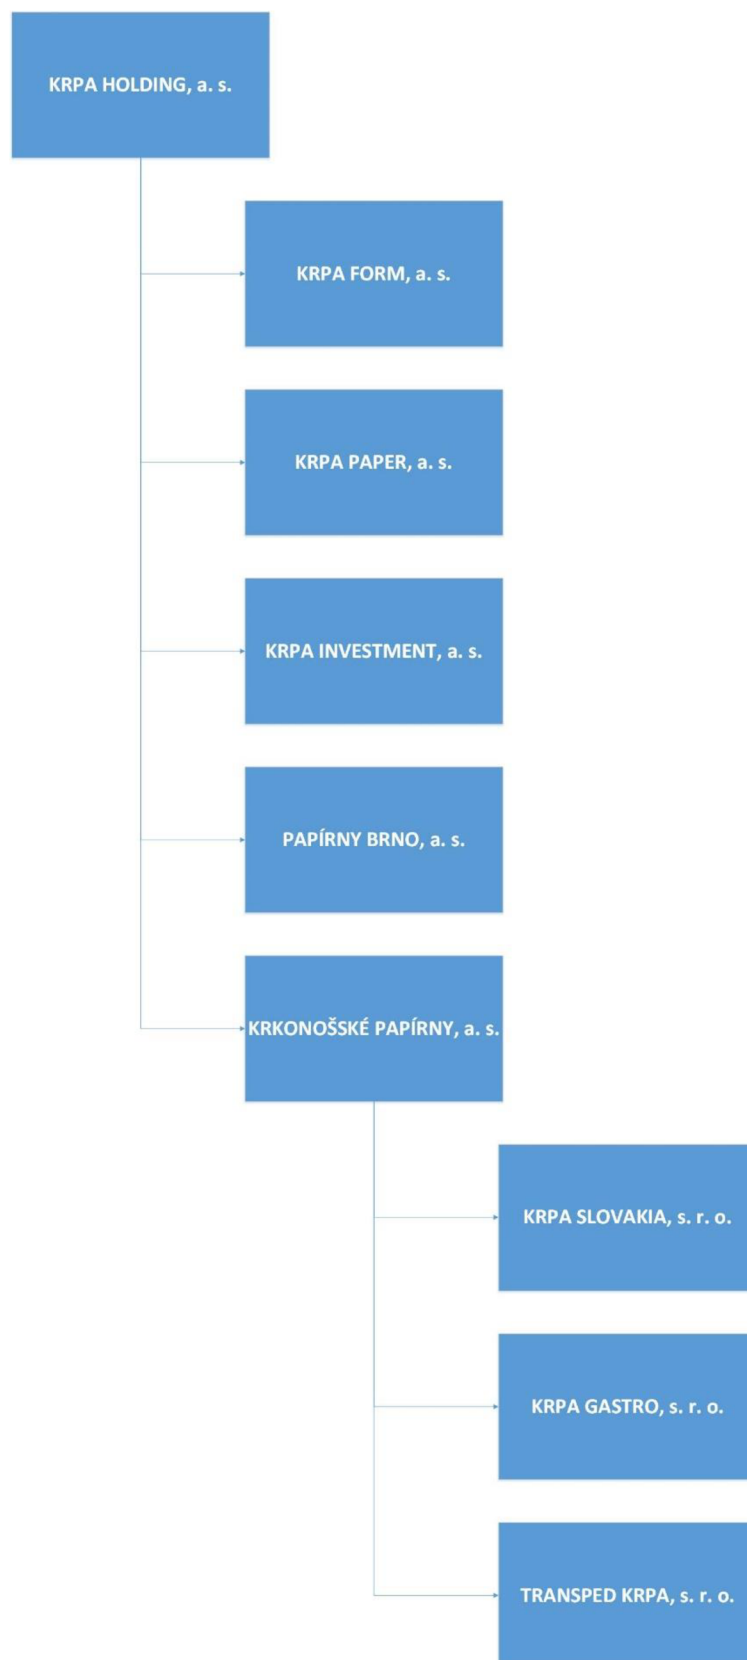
KRPA HOLDING, a. s.

KRPA FORM, a. s.

KRPA PAPER, a. s.

KRPA INVESTMENT, a. s.

PAPÍRNY BRNO, a. s.

KRKONOŠSKÉ PAPÍRNY, a. s.

KRPA SLOVAKIA, s. r. o.

KRPA GASTRO, s. r. o.

TRANSPED KRPA, s. r. o.